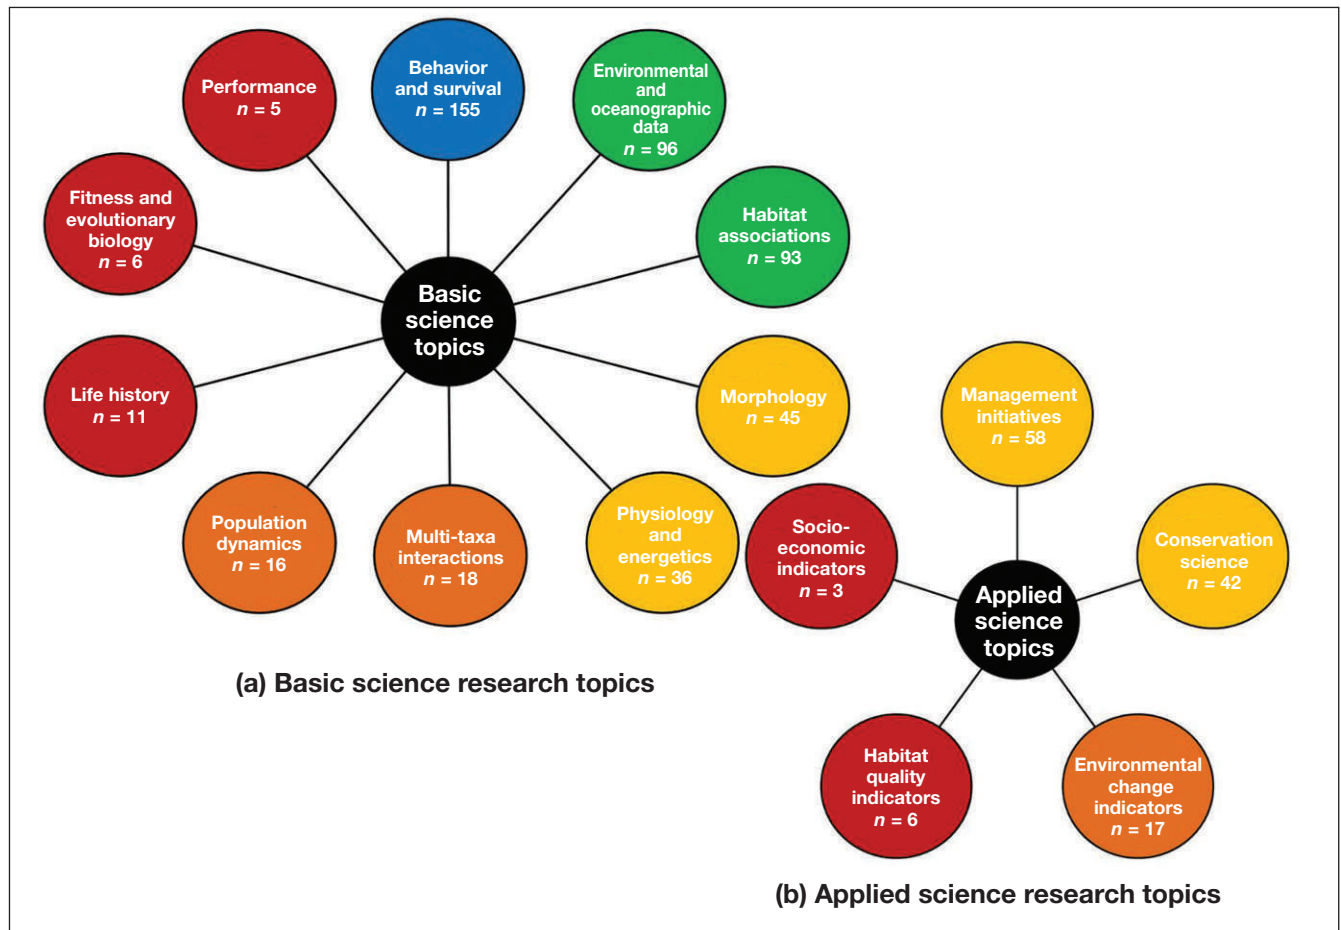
Performance
$n$ = 5

Behavior and survival
$n$ = 155

Environmental and oceanographic data
$n$ = 96

Fitness and evolutionary biology
$n$ = 6

Habitat associations
$n$ = 93

Basic science topics

Life history
$n$ = 11

Morphology
$n$ = 45

Management initiatives
$n$ = 58

Population dynamics
$n$ = 16

Multi-taxa interactions
$n$ = 18

Physiology and energetics
$n$ = 36

Socio-economic indicators
$n$ = 3

Conservation science
$n$ = 42

Applied science topics

(a) Basic science research topics

Habitat quality indicators
$n$ = 6

Environmental change indicators
$n$ = 17

(b) Applied science research topics